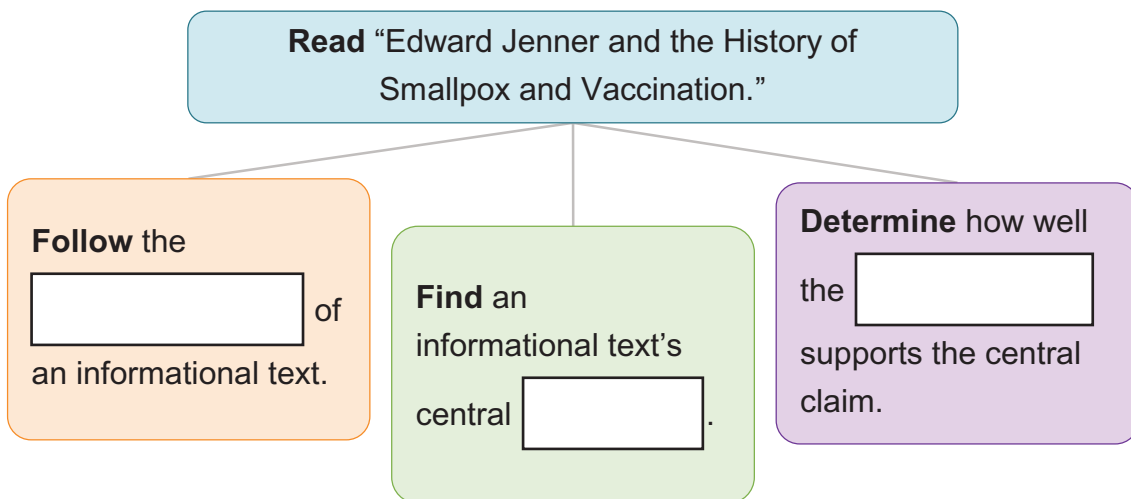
**Read** “Edward Jenner and the History of Smallpox and Vaccination.”

**Follow** the [ ] of an informational text.

**Find** an informational text’s central [ ].

**Determine** how well the [ ] supports the central claim.